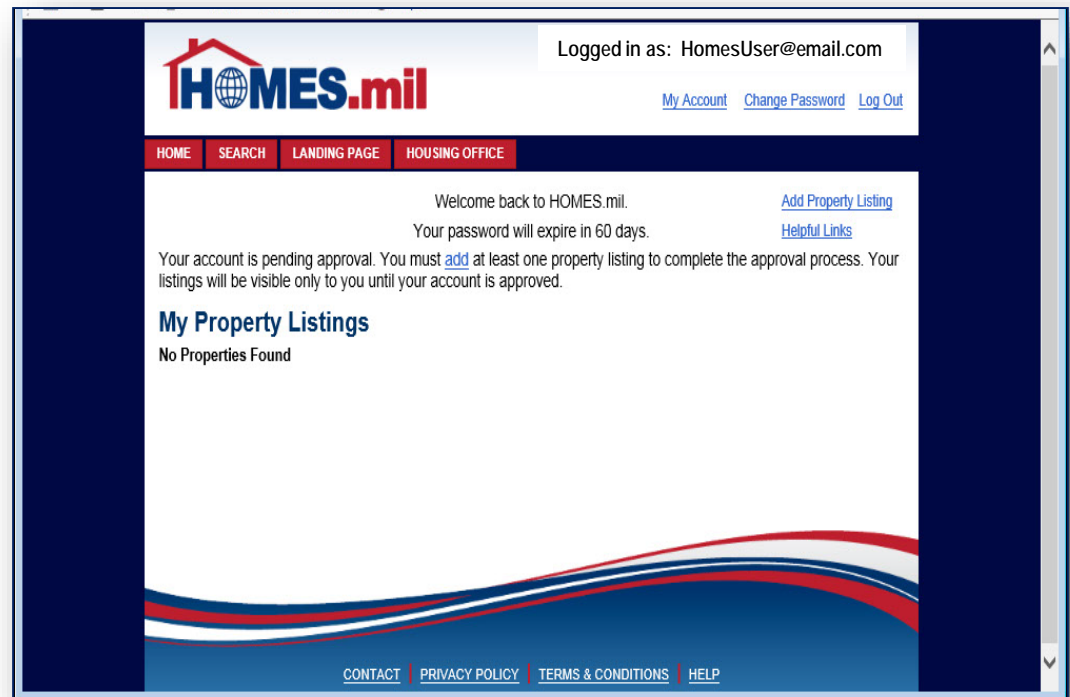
HOMES.mil

Logged in as: HomesUser@email.com

My Account Change Password Log Out

HOME SEARCH LANDING PAGE HOUSING OFFICE

Welcome back to HOMES.mil.

Your password will expire in 60 days.

Add Property Listing

Helpful Links

Your account is pending approval. You must add at least one property listing to complete the approval process. Your listings will be visible only to you until your account is approved.

My Property Listings

No Properties Found

CONTACT | PRIVACY POLICY | TERMS & CONDITIONS | HELP